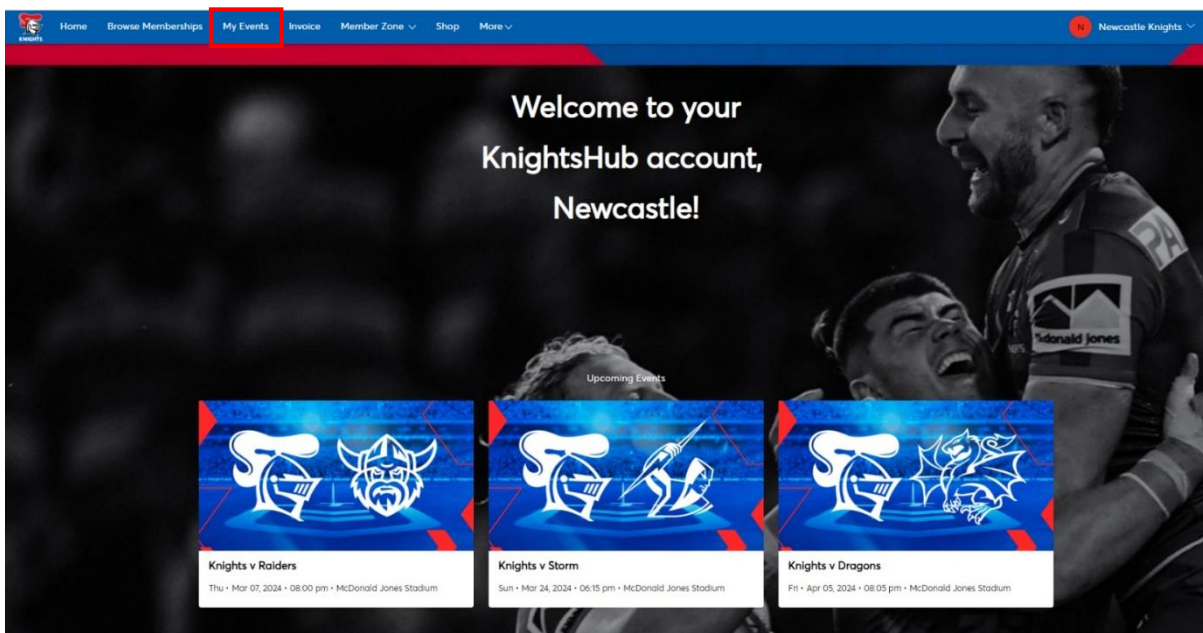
KNIGHTS Home Browse Memberships My Events Invoice Member Zone Shop More

N Newcastle Knights

Welcome to your KnightsHub account, Newcastle!

Upcoming Events

Knights v Raiders
Thu • Mar 07, 2024 • 08:00 pm • McDonald Jones Stadium

Knights v Storm
Sun • Mar 24, 2024 • 06:15 pm • McDonald Jones Stadium

Knights v Dragons
Fri • Apr 05, 2024 • 08:05 pm • McDonald Jones Stadium